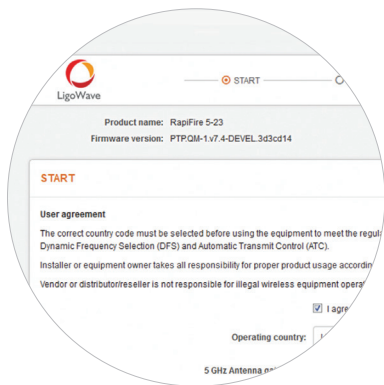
LigoWave

START

Product name: RapiFire 5-23

Firmware version: PTP.QM-1.v7.4-DEVEL.3d3cd14

START

User agreement

The correct country code must be selected before using the equipment to meet the regul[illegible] Dynamic Frequency Selection (DFS) and Automatic Transmit Control (ATC).

Installer or equipment owner takes all responsibility for proper product usage accordin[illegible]

Vendor or distributor/reseller is not responsible for illegal wireless equipment opera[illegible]

I agre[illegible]

Operating country:

5 GHz Antenna ga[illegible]